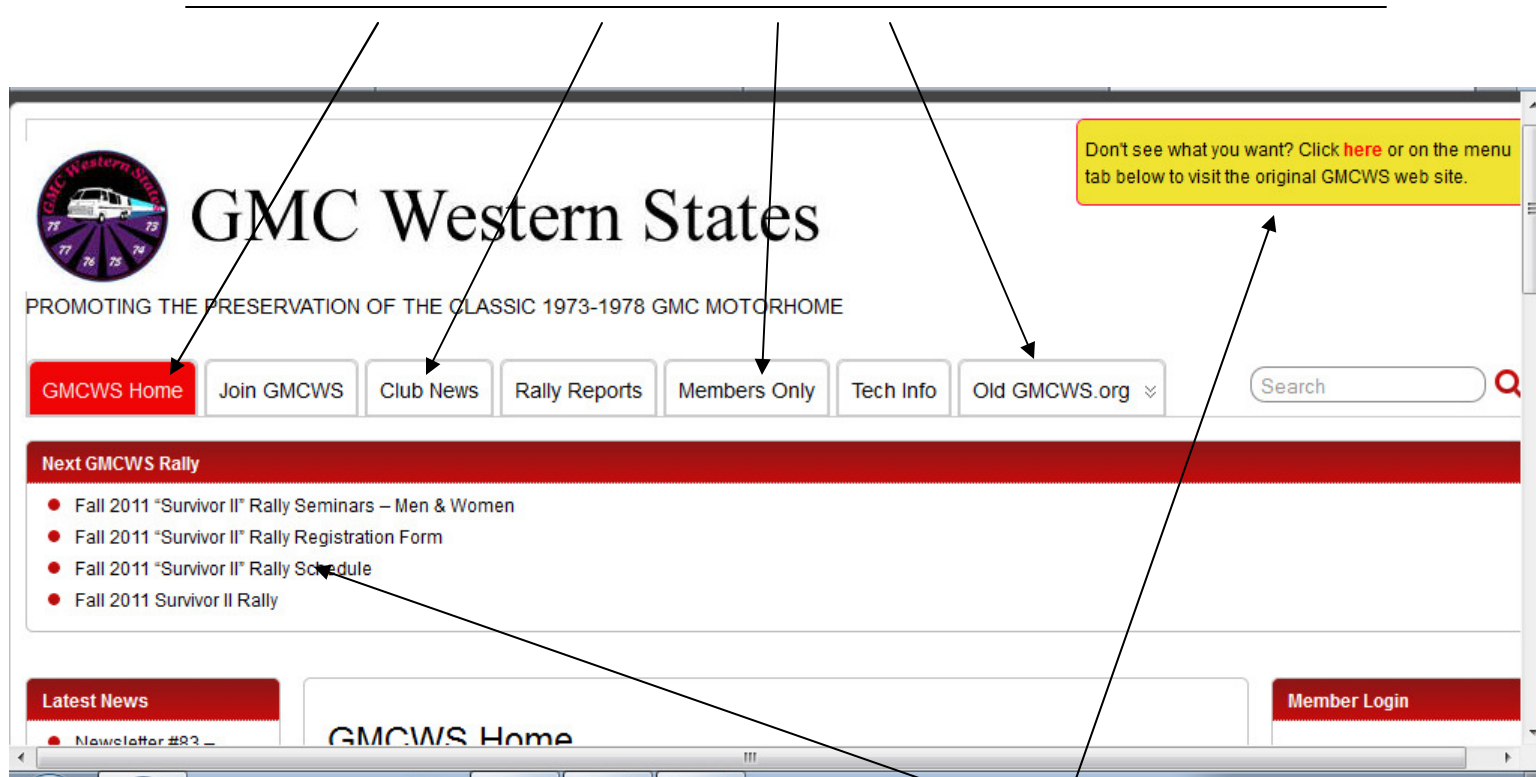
Don't see what you want? Click here or on the menu tab below to visit the original GMCWS web site.

GMC Western States

PROMOTING THE PRESERVATION OF THE CLASSIC 1973-1978 GMC MOTORHOME

GMCWS Home | Join GMCWS | Club News | Rally Reports | Members Only | Tech Info | Old GMCWS.org

Search

Next GMCWS Rally

- Fall 2011 “Survivor II” Rally Seminars – Men & Women
- Fall 2011 “Survivor II” Rally Registration Form
- Fall 2011 “Survivor II” Rally Schedule
- Fall 2011 Survivor II Rally

Latest News

- Newsletter #83 –

GMCWS Home

Member Login